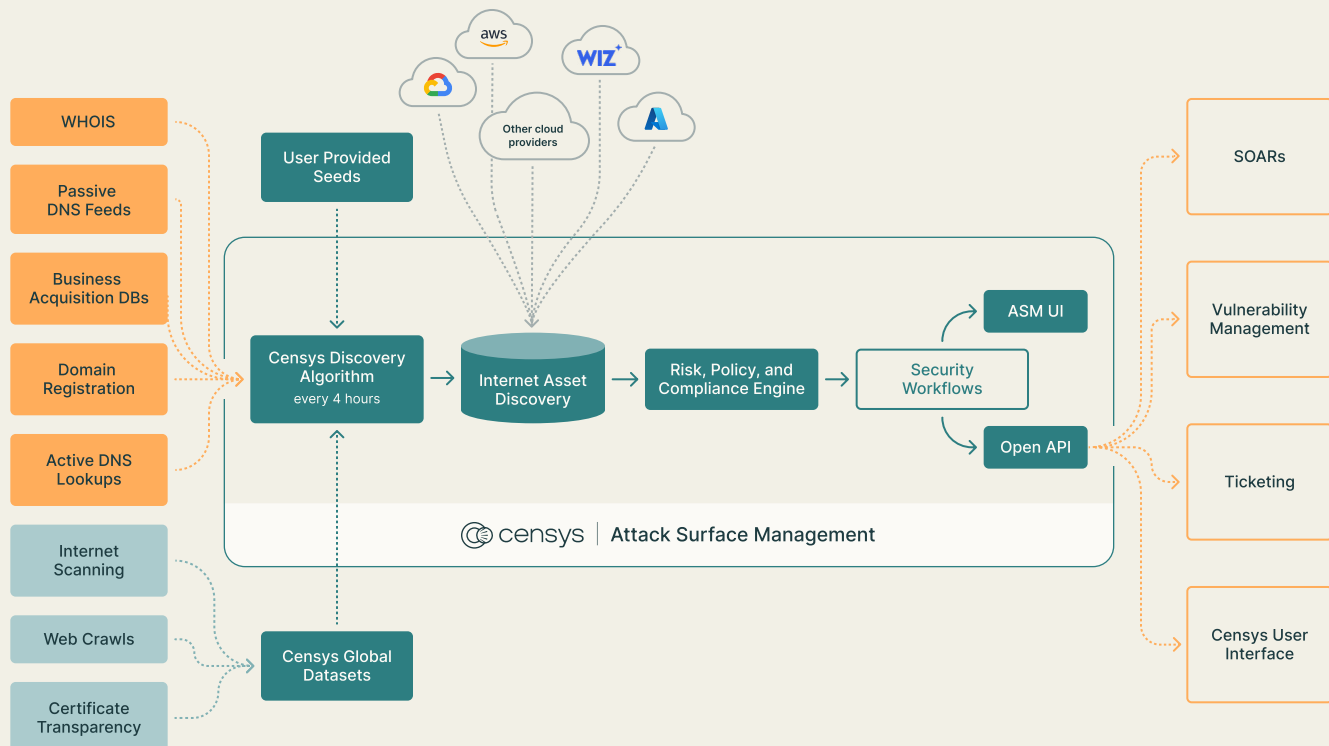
aws

WIZ

Other cloud providers

WHOIS

Passive DNS Feeds

Business Acquisition DBs

Domain Registration

Active DNS Lookups

Internet Scanning

Web Crawls

Certificate Transparency

User Provided Seeds

Censys Discovery Algorithm every 4 hours

Internet Asset Discovery

Risk, Policy, and Compliance Engine

Security Workflows

ASM UI

Open API

Censys Global Datasets

censys | Attack Surface Management

SOARs

Vulnerability Management

Ticketing

Censys User Interface